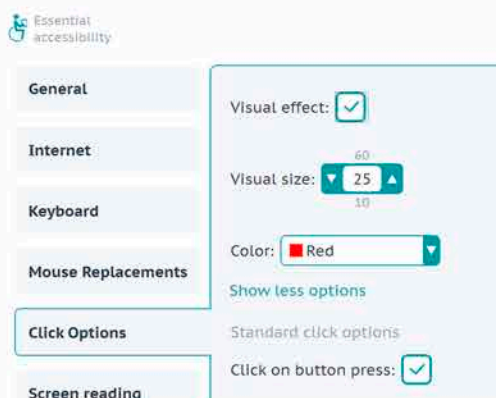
Essential accessibility

General

Internet

Keyboard

Mouse Replacements

Click Options

Screen reading

Visual effect:

60

Visual size: 25

10

Color: Red

Show less options

Standard click options

Click on button press: